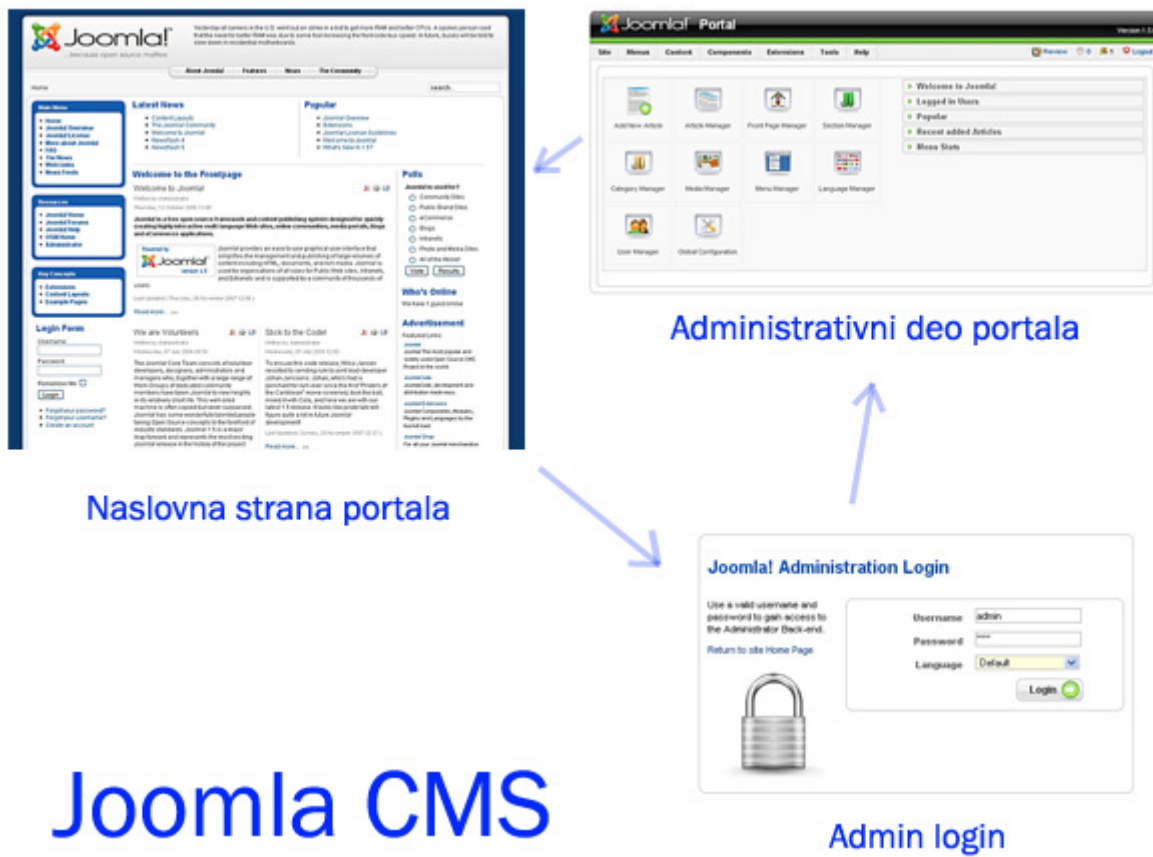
Joomla!
...because open source matters

About Joomla! Features News The Community

Home

Main Menu
Home
Joomla! Overview
Joomla! License
More about Joomla!
FAQ
The News
Web Links
News Feeds

Resources
Joomla! Home
Joomla! Forums
Joomla! Help
OSM Home
Administrator

Key Concepts
Extensions
Content Layouts
Example Pages

Login Form
Username
Password
Remember Me
Login
Forgot your password?
Forgot your username?
Create an account

Latest News

Popular

Welcome to the Frontpage
Welcome to Joomla!

Polls

Who's Online
We have 1 guest online

Advertisement

We are Volunteers

Stick to the Code!

Read more...

Joomla! Portal

Site Menus Content Components Extensions Tools Help

Preview Logout

Add New Article
Article Manager
Front Page Manager
Section Manager
Category Manager
Media Manager
Menu Manager
Language Manager
User Manager
Global Configuration

Welcome to Joomla!
Logged in Users
Popular
Recent added Articles
Menu Stats

Administrativni deo portala

Naslovna strana portala

Joomla! Administration Login

Use a valid username and password to gain access to the Administrator Back-end.

Return to site Home Page

Username admin
Password
Language Default
Login

Joomla CMS

Admin login